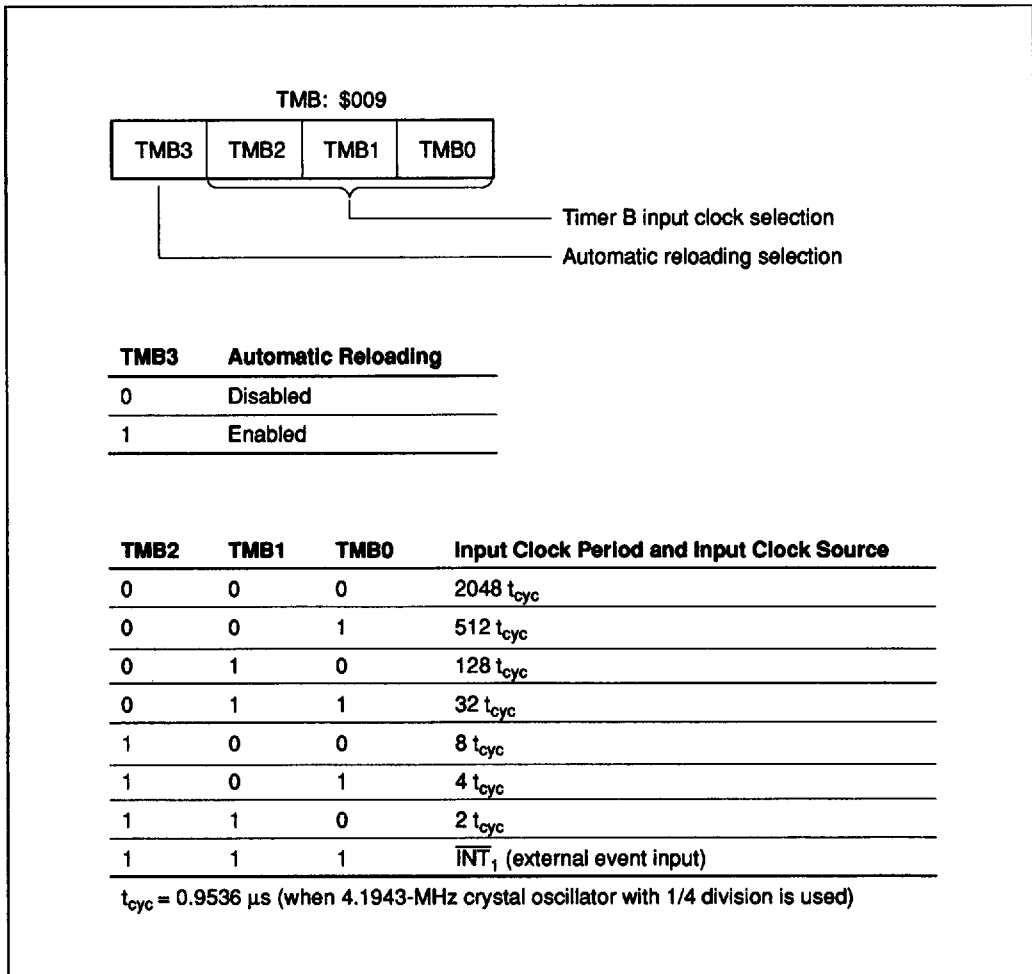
TMB: \$009

| TMB3 | TMB2 | TMB1 | TMB0 |
|---|---|---|---|

Timer B input clock selection

Automatic reloading selection

| TMB3 | Automatic Reloading |
|---|---|
| 0 | Disabled |
| 1 | Enabled |

| TMB2 | TMB1 | TMB0 | Input Clock Period and Input Clock Source |
|---|---|---|---|
| 0 | 0 | 0 | 2048 $t_{cyc}$ |
| 0 | 0 | 1 | 512 $t_{cyc}$ |
| 0 | 1 | 0 | 128 $t_{cyc}$ |
| 0 | 1 | 1 | 32 $t_{cyc}$ |
| 1 | 0 | 0 | 8 $t_{cyc}$ |
| 1 | 0 | 1 | 4 $t_{cyc}$ |
| 1 | 1 | 0 | 2 $t_{cyc}$ |
| 1 | 1 | 1 | $\overline{INT}_1$ (external event input) |

$t_{cyc}$ = 0.9536 µs (when 4.1943-MHz crystal oscillator with 1/4 division is used)